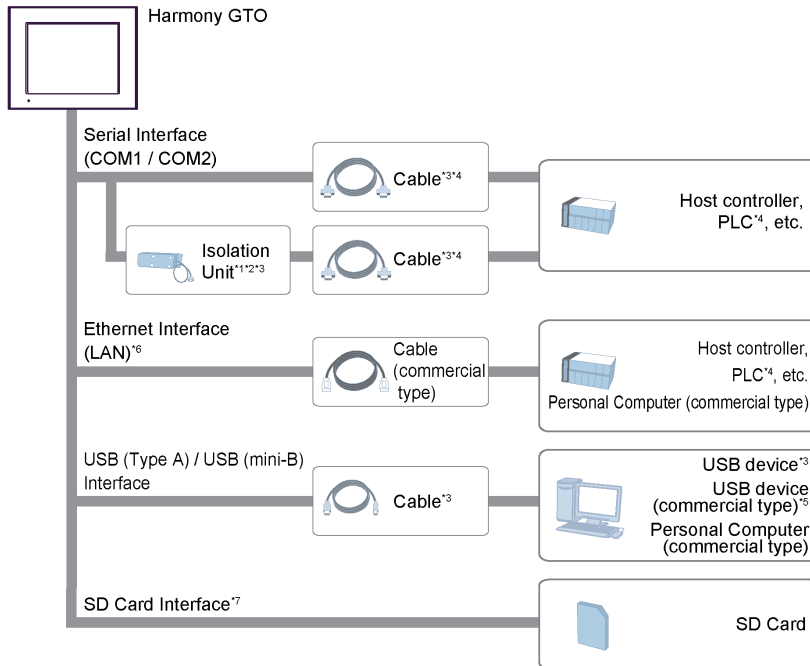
Harmony GTO

Serial Interface (COM1 / COM2)

Cable$^{*3*4}$

Host controller, PLC$^{*4}$, etc.

Isolation Unit$^{*1*2*3}$

Cable$^{*3*4}$

Ethernet Interface (LAN)$^{*6}$

Cable (commercial type)

Host controller, PLC$^{*4}$, etc.
Personal Computer (commercial type)

USB (Type A) / USB (mini-B) Interface

Cable$^{*3}$

USB device$^{*3}$
USB device (commercial type)$^{*5}$
Personal Computer (commercial type)

SD Card Interface$^{*7}$

SD Card